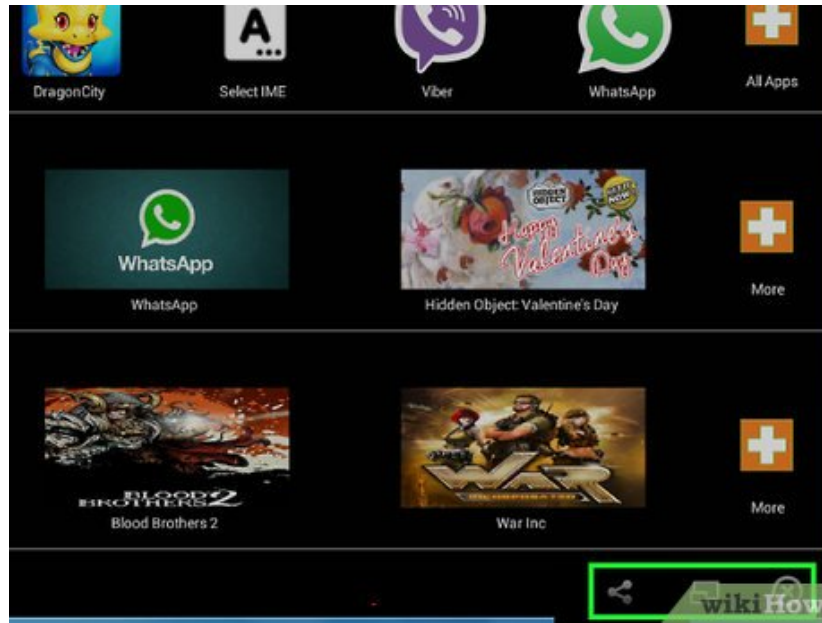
DragonCity
Select IME
Viber
WhatsApp
All Apps

WhatsApp
WhatsApp

HIDDEN OBJECT
Happy Valentine's Day
Hidden Object: Valentine's Day

More

BLOOD BROTHERS 2
Blood Brothers 2

WAR
War Inc

More

wikiHow